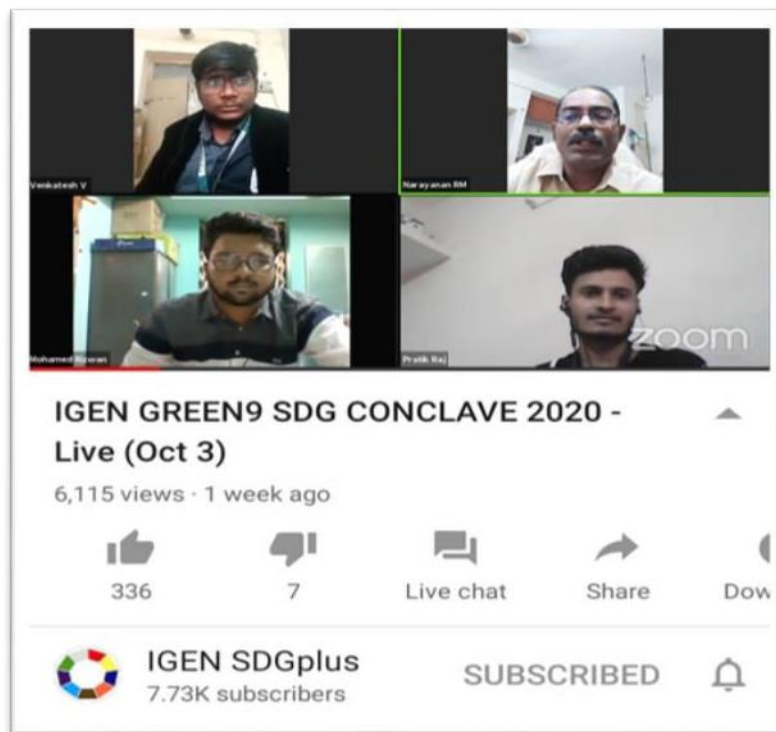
Venkatesh V

Narayanan RM

Mohamed Rizwan

Pratik Raj

zoom

IGEN GREEN9 SDG CONCLAVE 2020 - Live (Oct 3)

6,115 views · 1 week ago

336

7

Live chat

Share

Dow

IGEN SDGplus

7.73K subscribers

SUBSCRIBED